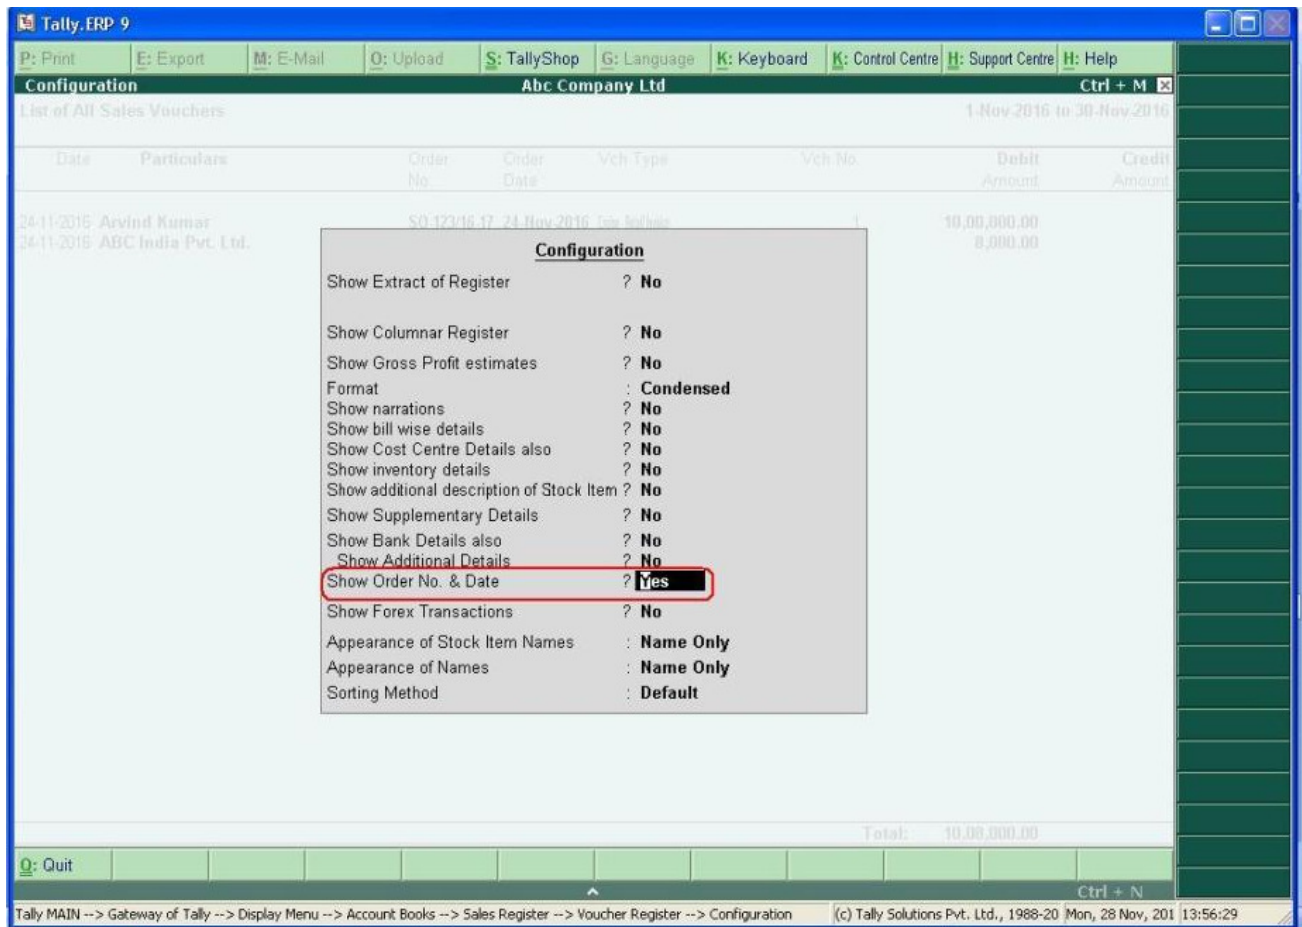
Tally.ERP 9

P: Print | E: Export | M: E-Mail | O: Upload | S: TallyShop | G: Language | K: Keyboard | K: Control Centre | H: Support Centre | H: Help

Configuration    Abc Company Ltd    Ctrl + M

List of All Sales Vouchers    1-Nov-2016 to 30-Nov-2016

| Date | Particulars | Order No. | Order Date | Vch Type | Vch No. | Debit Amount | Credit Amount |
|---|---|---|---|---|---|---|---|
| 24-11-2016 | Arvind Kumar | SO 123/16-17 | 24-Nov-2016 | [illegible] | 1 | 10,00,000.00 | |
| 24-11-2016 | ABC India Pvt. Ltd. | | | | | 8,000.00 | |

Configuration

Show Extract of Register ? No

Show Columnar Register ? No
Show Gross Profit estimates ? No
Format : Condensed
Show narrations ? No
Show bill wise details ? No
Show Cost Centre Details also ? No
Show inventory details ? No
Show additional description of Stock Item ? No
Show Supplementary Details ? No
Show Bank Details also ? No
Show Additional Details ? No
Show Order No. & Date ? Yes
Show Forex Transactions ? No
Appearance of Stock Item Names : Name Only
Appearance of Names : Name Only
Sorting Method : Default

Total: 10,08,000.00

Q: Quit

Ctrl + N

Tally MAIN --> Gateway of Tally --> Display Menu --> Account Books --> Sales Register --> Voucher Register --> Configuration    (c) Tally Solutions Pvt. Ltd., 1988-20    Mon, 28 Nov, 201    13:56:29